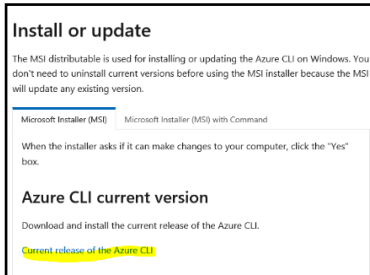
Install or update

The MSI distributable is used for installing or updating the Azure CLI on Windows. You don't need to uninstall current versions before using the MSI installer because the MSI will update any existing version.

Microsoft Installer (MSI)	Microsoft Installer (MSI) with Command

When the installer asks if it can make changes to your computer, click the "Yes" box.

Azure CLI current version

Download and install the current release of the Azure CLI.

Current release of the Azure CLI